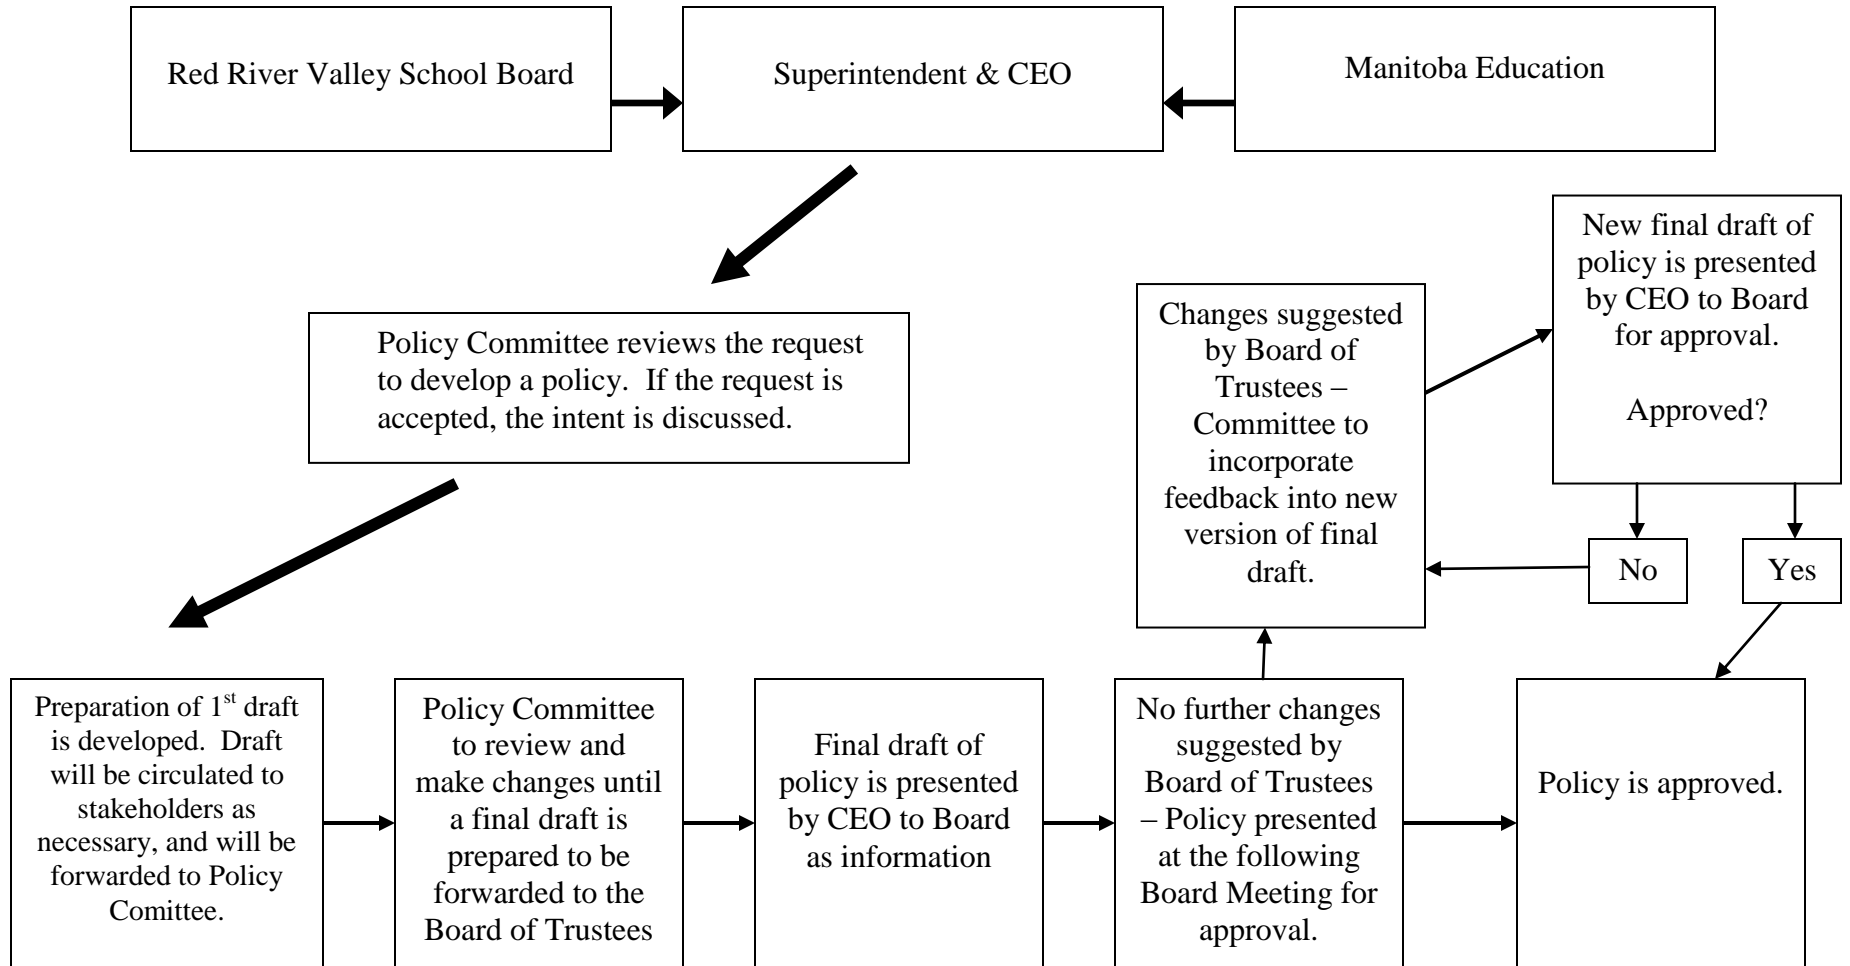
Red River Valley School Board

Superintendent & CEO

Manitoba Education

Policy Committee reviews the request to develop a policy. If the request is accepted, the intent is discussed.

Changes suggested by Board of Trustees – Committee to incorporate feedback into new version of final draft.

New final draft of policy is presented by CEO to Board for approval.

Approved?

No

Yes

Preparation of $1^{st}$ draft is developed. Draft will be circulated to stakeholders as necessary, and will be forwarded to Policy Comittee.

Policy Committee to review and make changes until a final draft is prepared to be forwarded to the Board of Trustees

Final draft of policy is presented by CEO to Board as information

No further changes suggested by Board of Trustees – Policy presented at the following Board Meeting for approval.

Policy is approved.